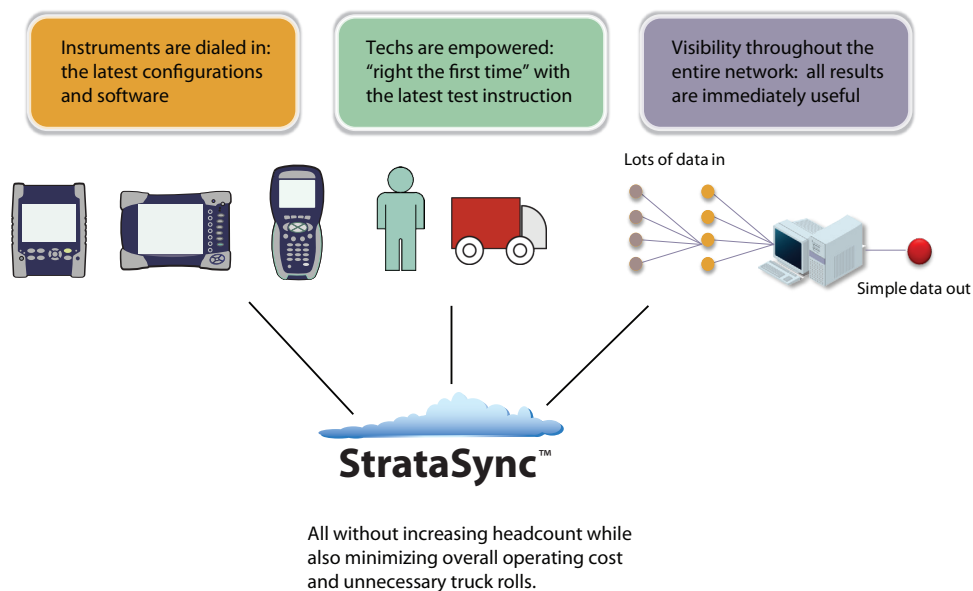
Instruments are dialed in: the latest configurations and software

Techs are empowered: “right the first time” with the latest test instruction

Visibility throughout the entire network: all results are immediately useful

Lots of data in

Simple data out

StrataSync™

All without increasing headcount while also minimizing overall operating cost and unnecessary truck rolls.